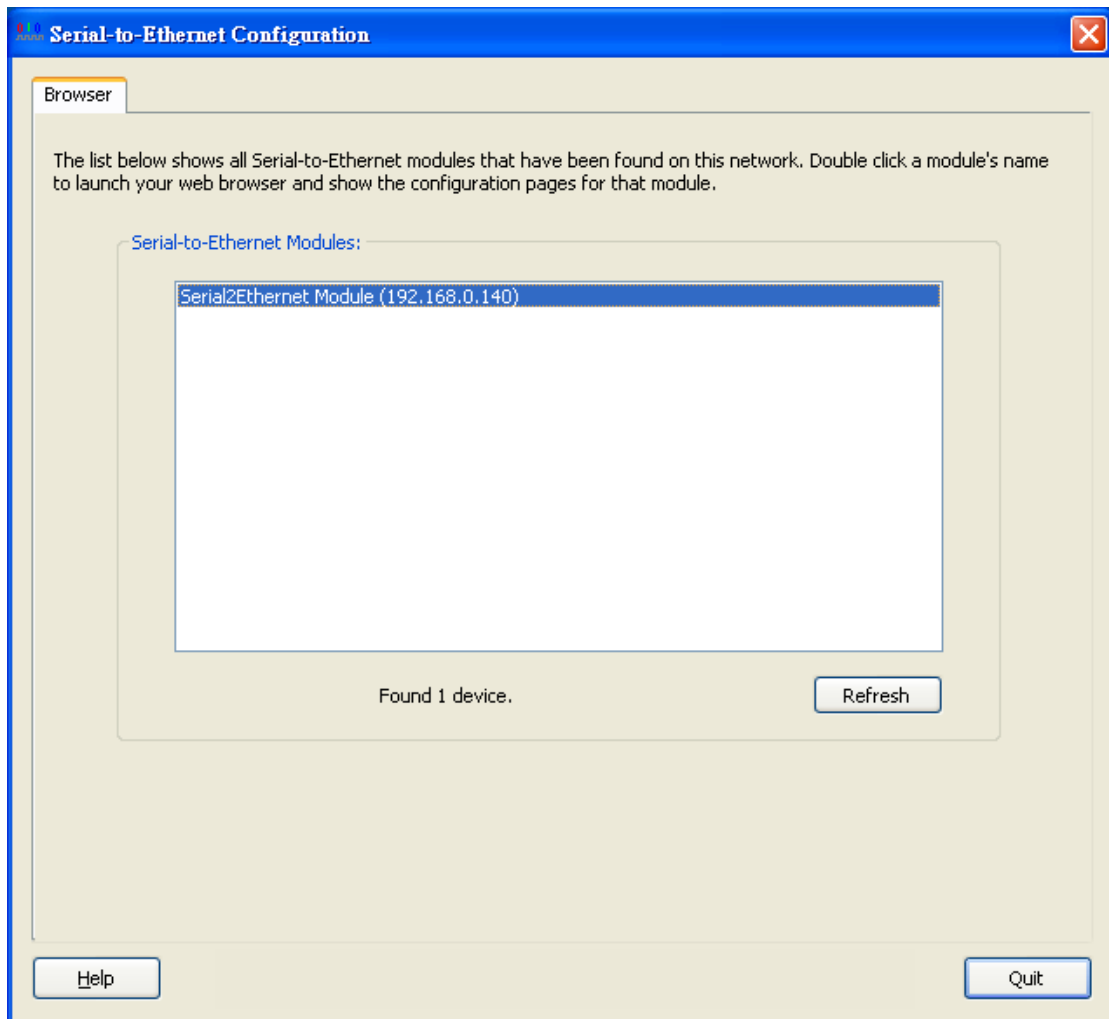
Serial-to-Ethernet Configuration

Browser

The list below shows all Serial-to-Ethernet modules that have been found on this network. Double click a module's name to launch your web browser and show the configuration pages for that module.

Serial-to-Ethernet Modules:

Serial2Ethernet Module (192.168.0.140)

Found 1 device.

Refresh

Help

Quit